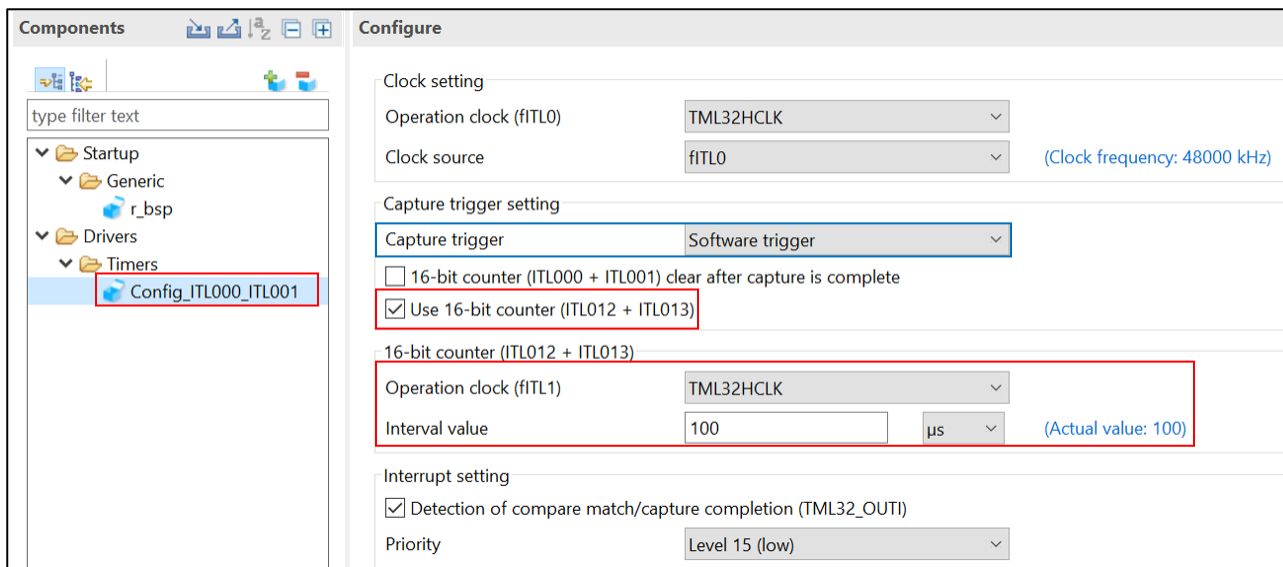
Components

type filter text

Startup
Generic
r_bsp
Drivers
Timers
Config_ITL000_ITL001

Configure

Clock setting

Operation clock (fITL0) TML32HCLK

Clock source fITL0 (Clock frequency: 48000 kHz)

Capture trigger setting

Capture trigger Software trigger

16-bit counter (ITL000 + ITL001) clear after capture is complete

Use 16-bit counter (ITL012 + ITL013)

16-bit counter (ITL012 + ITL013)

Operation clock (fITL1) TML32HCLK

Interval value 100 μs (Actual value: 100)

Interrupt setting

Detection of compare match/capture completion (TML32_OUTI)

Priority Level 15 (low)